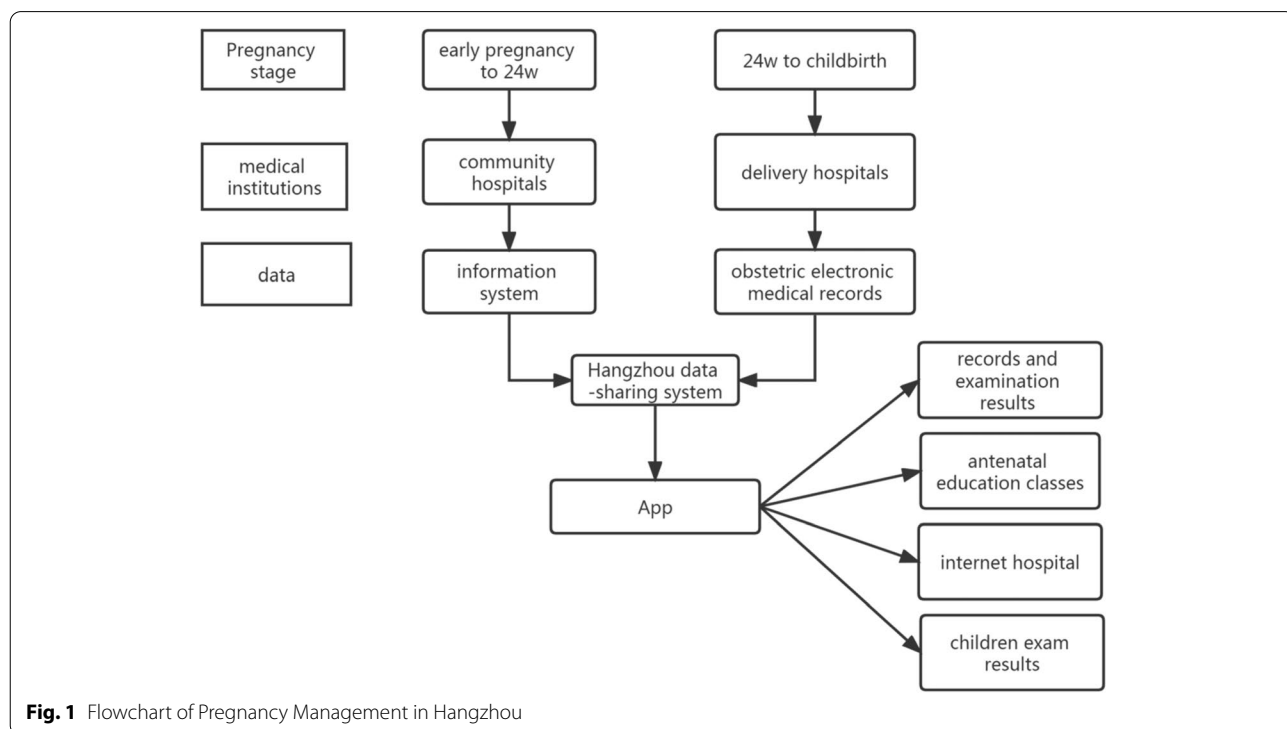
Pregnancy stage

early pregnancy to 24w

24w to childbirth

medical institutions

community hospitals

delivery hospitals

data

information system

obstetric electronic medical records

Hangzhou data -sharing system

records and examination results

App

antenatal education classes

internet hospital

children exam results

**Fig. 1** Flowchart of Pregnancy Management in Hangzhou